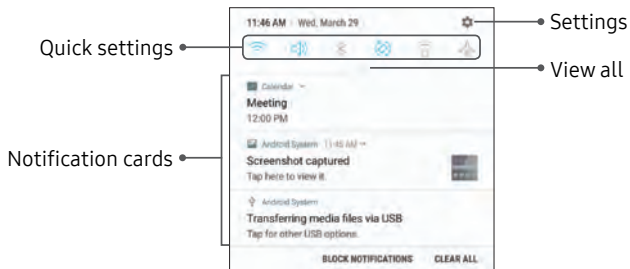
11:46 AM | Wed, March 29

Settings

Quick settings

View all

Calendar

Meeting

12:00 PM

Android System 11:45 AM

Screenshot captured

Tap here to view it.

Android System

Transferring media files via USB

Tap for other USB options.

Notification cards

BLOCK NOTIFICATIONS

CLEAR ALL